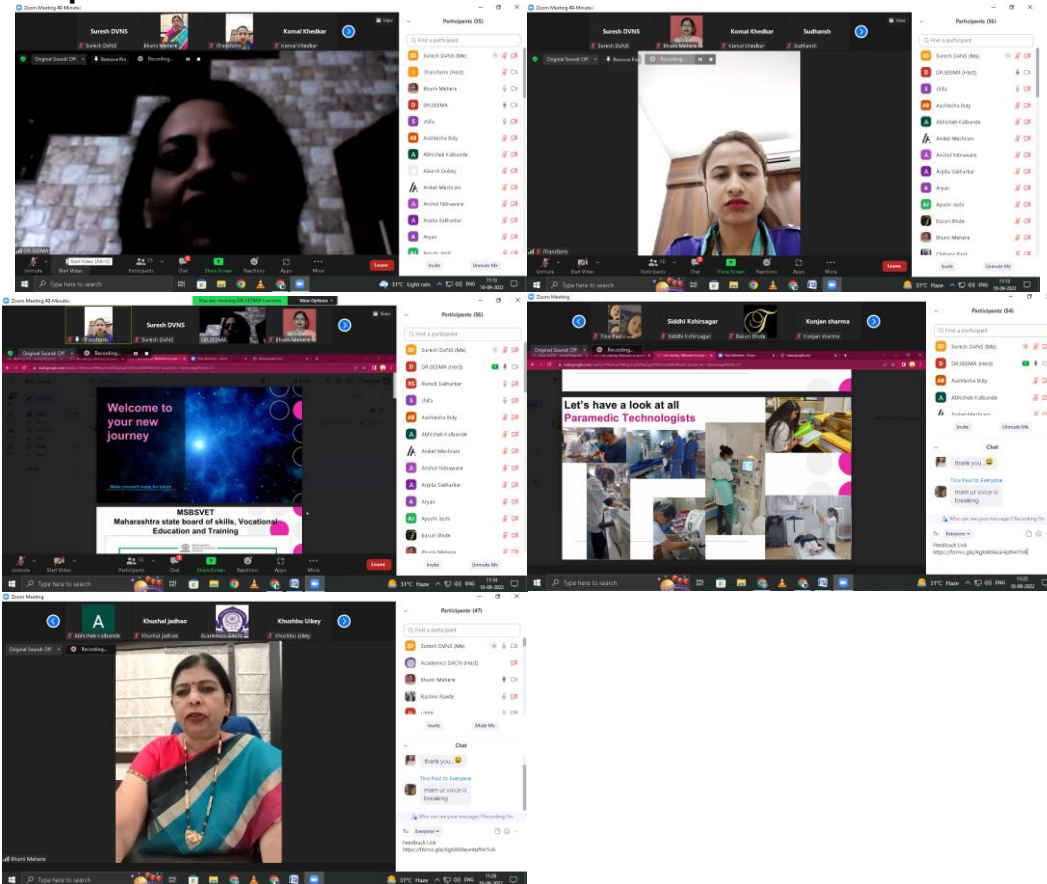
Zoom Meeting 40 Minutes

Suresh DVNS
Bhumi Mehere
Komal Khedkar
Suresh DVNS
ITransform
Komal Khedkar

Original Sound: Off
Remove Pic
Recording...

DR.SEEMA

Unmute
Start Video
Participants
Chat
Share Screen
Reactions
Apps
More
Leave

Participants (55)
Find a participant
Suresh DVNS (Me)
ITransform (Host)
Bhumi Mehere
DR.SEEMA
shifa
Aashlesha Buty
Abhishek Kalbande
Adarsh Dubey
Aniket Meshram
Arvind Nitnaware
Arpita Sakharkar
Aryan
Invite
Unmute Me

Type here to search
31°C Light rain
ENG

Zoom Meeting 40 Minutes

Suresh DVNS
Komal Khedkar
Sudhansh
Bhumi Mehere
Komal Khedkar
Sudhansh

Original Sound: Off
Remove Pic
Recording...

ITransform

Unmute
Start Video
Participants
Chat
Share Screen
Reactions
Apps
More
Leave

Participants (56)
Find a participant
Suresh DVNS (Me)
DR.SEEMA (Host)
shifa
Aashlesha Buty
Abhishek Kalbande
Aniket Meshram
Arvind Nitnaware
Arpita Sakharkar
Aryan
Ayushi Joshi
Basuri Bhude
Bhumi Mehere
Invite
Unmute Me

Type here to search
31°C Haze
ENG

Zoom Meeting 40 Minutes
You are viewing DR.SEEMA's screen
View Options

Suresh DVNS
ITransform
DR.SEEMA
Bhumi Mehere

Original Sound: Off
Recording...

Welcome to your new journey

MSBSVET
Maharashtra state board of skills, Vocational Education and Training

Unmute
Start Video
Participants
Chat
Share Screen
Reactions
Apps
More
Leave

Participants (56)
Find a participant
Suresh DVNS (Me)
DR.SEEMA (Host)
Komal Sakharkar
shifa
Aashlesha Buty
Abhishek Kalbande
Aniket Meshram
Arvind Nitnaware
Arpita Sakharkar
Aryan
Ayushi Joshi
Basuri Bhude
Bhumi Mehere
Invite
Unmute Me

Type here to search
31°C Haze
ENG

Zoom Meeting

Siddhi Kshirsagar
Kunjan sharma
Tina Pasi
Siddhi Kshirsagar
Basuri Bhude
Kunjan sharma

Original Sound: Off
Recording...

Let's have a look at all
Paramedic Technologists

Participants (54)
Find a participant
Suresh DVNS (Me)
DR.SEEMA (Host)
Aashlesha Buty
Abhishek Kalbande
Aniket Meshram
Invite
Unmute Me

Chat
thank you.
Tina Pasi to Everyone
mam ur voice is breaking
Who can see your messages? Recording On
To: Everyone
Feedback Link
https://forms.gle/AgKMi6eanKpfb47H6

Type here to search
31°C Haze
ENG

Zoom Meeting

Khushal jadhao
Khushbu Uikey
Abhishek Kalbande
Khushal jadhao
Academics DACN
Khushbu Uikey

Original Sound: Off
Recording...

Bhumi Mehere

Participants (47)
Find a participant
Suresh DVNS (Me)
Academics DACN (Host)
Bhumi Mehere
Rashmi Rawte
Invite
Mute Me

Chat
thank you.
Tina Pasi to Everyone
mam ur voice is breaking
Who can see your messages? Recording On
To: Everyone
Feedback Link
https://forms.gle/AgKMi6eanKpfb47H6

Type here to search
31°C Haze
ENG